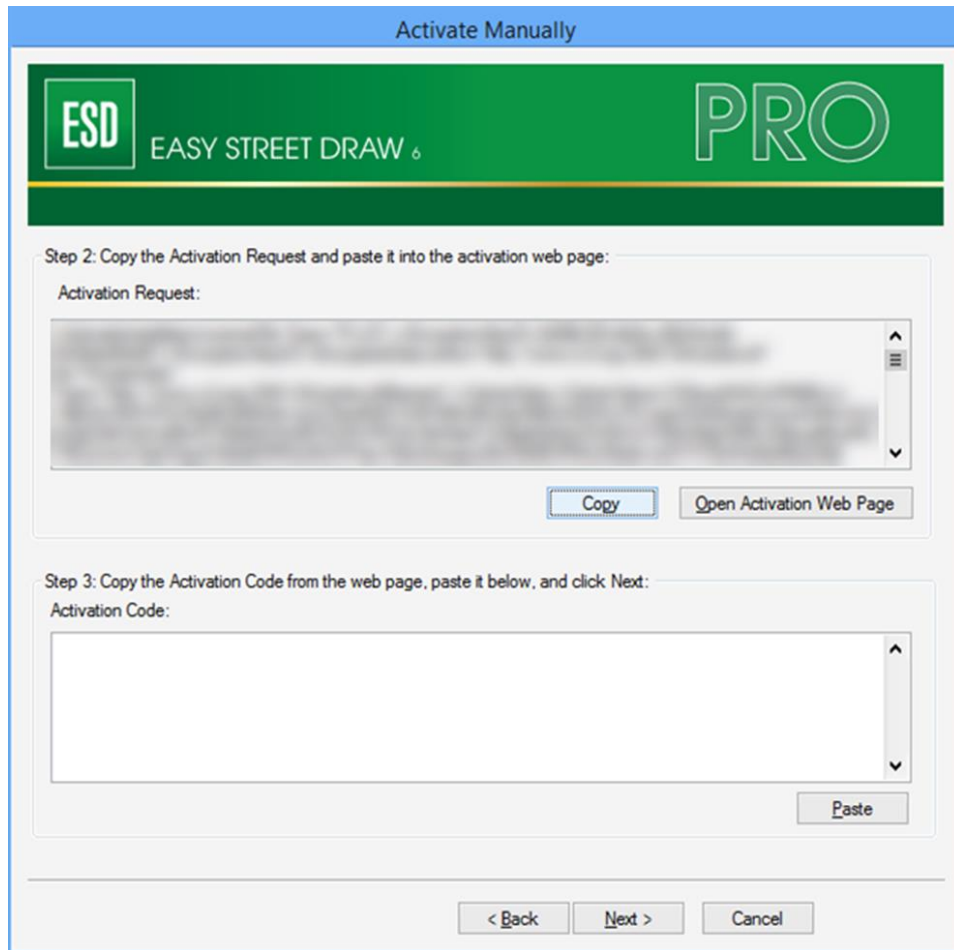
Activate Manually

ESD EASY STREET DRAW 6

PRO

Step 2: Copy the Activation Request and paste it into the activation web page:

Activation Request:

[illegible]

Copy

Open Activation Web Page

Step 3: Copy the Activation Code from the web page, paste it below, and click Next:

Activation Code:

Paste

< Back

Next >

Cancel